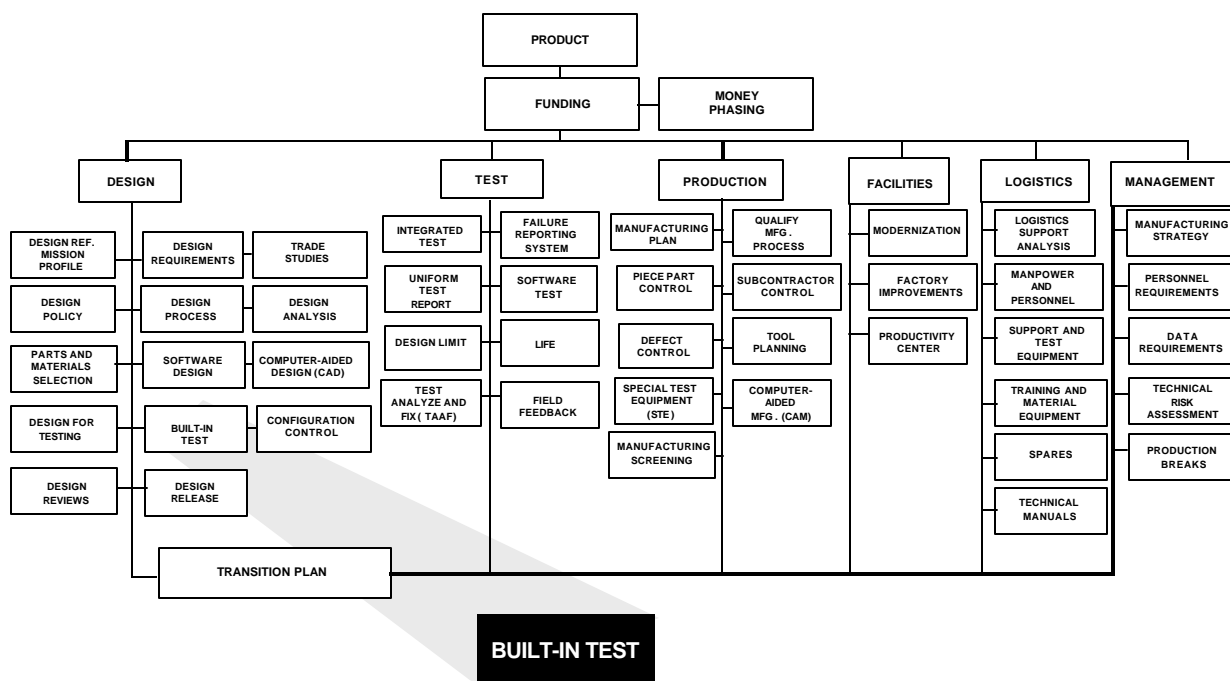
PRODUCT

FUNDING

MONEY PHASING

DESIGN

DESIGN REF. MISSION PROFILE

DESIGN REQUIREMENTS

TRADE STUDIES

DESIGN POLICY

DESIGN PROCESS

DESIGN ANALYSIS

PARTS AND MATERIALS SELECTION

SOFTWARE DESIGN

COMPUTER-AIDED DESIGN (CAD)

DESIGN FOR TESTING

BUILT-IN TEST

CONFIGURATION CONTROL

DESIGN REVIEWS

DESIGN RELEASE

TRANSITION PLAN

TEST

INTEGRATED TEST

FAILURE REPORTING SYSTEM

UNIFORM TEST REPORT

SOFTWARE TEST

DESIGN LIMIT

LIFE

TEST ANALYZE AND FIX( TAAF)

FIELD FEEDBACK

PRODUCTION

MANUFACTURING PLAN

QUALIFY MFG . PROCESS

PIECE PART CONTROL

SUBCONTRACTOR CONTROL

DEFECT CONTROL

TOOL PLANNING

SPECIAL TEST EQUIPMENT (STE)

COMPUTER-AIDED MFG . (CAM)

MANUFACTURING SCREENING

FACILITIES

MODERNIZATION

FACTORY IMPROVEMENTS

PRODUCTIVITY CENTER

LOGISTICS

LOGISTICS SUPPORT ANALYSIS

MANPOWER AND PERSONNEL

SUPPORT AND TEST EQUIPMENT

TRAINING AND MATERIAL EQUIPMENT

SPARES

TECHNICAL MANUALS

MANAGEMENT

MANUFACTURING STRATEGY

PERSONNEL REQUIREMENTS

DATA REQUIREMENTS

TECHNICAL RISK ASSESSMENT

PRODUCTION BREAKS

BUILT-IN TEST